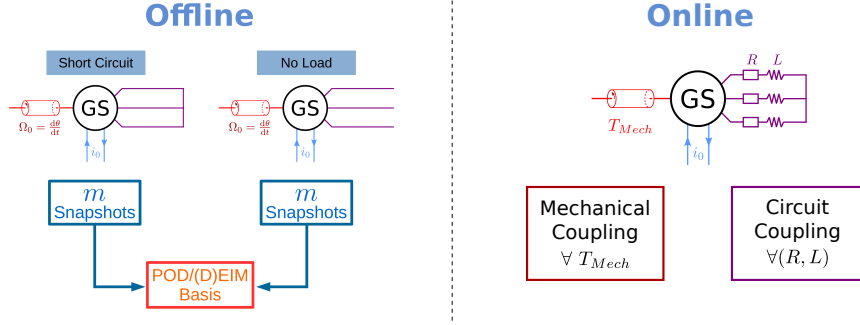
Offline

Short Circuit

GS

$\Omega_0 = \frac{d\theta}{dt}$

$i_0$

No Load

GS

$\Omega_0 = \frac{d\theta}{dt}$

$i_0$

$m$
Snapshots

$m$
Snapshots

POD/(D)EIM
Basis

Online

$R$ $L$

GS

$T_{Mech}$

$i_0$

Mechanical
Coupling
$\forall\ T_{Mech}$

Circuit
Coupling
$\forall(R, L)$